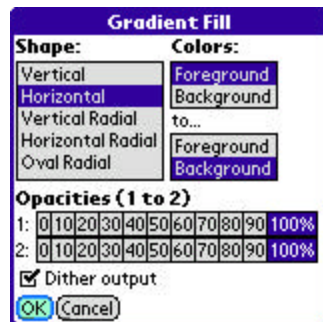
Gradient Fill

Shape:
Vertical
Horizontal
Vertical Radial
Horizontal Radial
Oval Radial

Colors:
Foreground
Background
to...
Foreground
Background

Opacities (1 to 2)

| 1: | 0 | 10 | 20 | 30 | 40 | 50 | 60 | 70 | 80 | 90 | 100% |
|---|---|---|---|---|---|---|---|---|---|---|---|
| 2: | 0 | 10 | 20 | 30 | 40 | 50 | 60 | 70 | 80 | 90 | 100% |

Dither output

OK Cancel